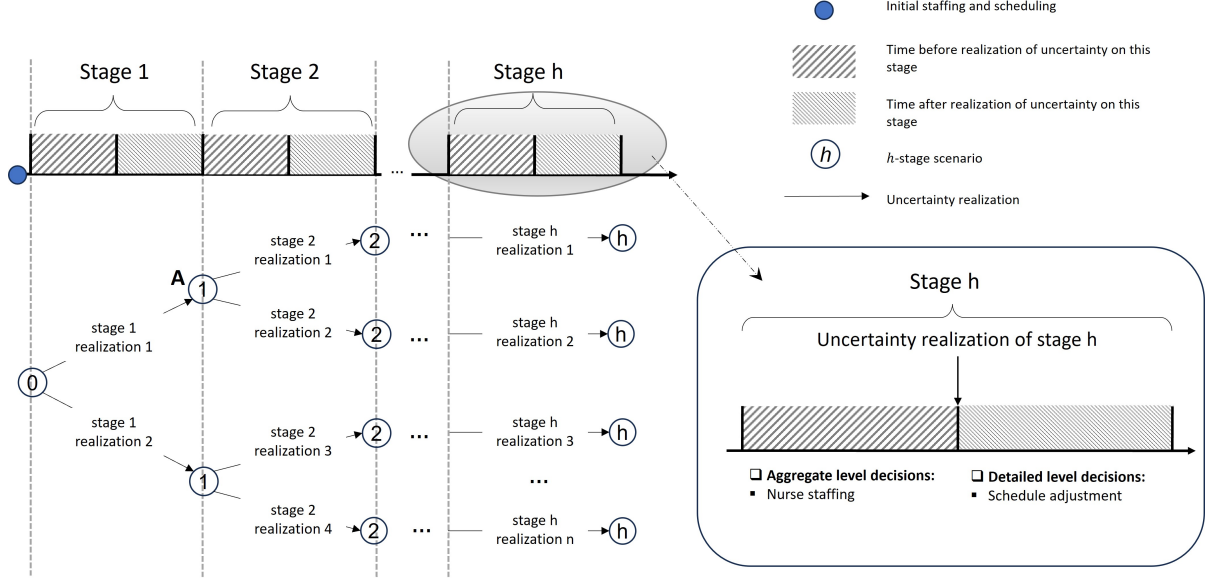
Initial staffing and scheduling

Time before realization of uncertainty on this stage

Time after realization of uncertainty on this stage

$h$ $h$-stage scenario

Uncertainty realization

Stage 1

Stage 2

Stage h

...

0

stage 1 realization 1

stage 1 realization 2

A

1

1

stage 2 realization 1

stage 2 realization 2

stage 2 realization 3

stage 2 realization 4

2

2

2

2

...

...

...

...

stage h realization 1

stage h realization 2

stage h realization 3

...

stage h realization n

h

h

h

h

Stage h

Uncertainty realization of stage h

❑ Aggregate level decisions:
▪ Nurse staffing

❑ Detailed level decisions:
▪ Schedule adjustment